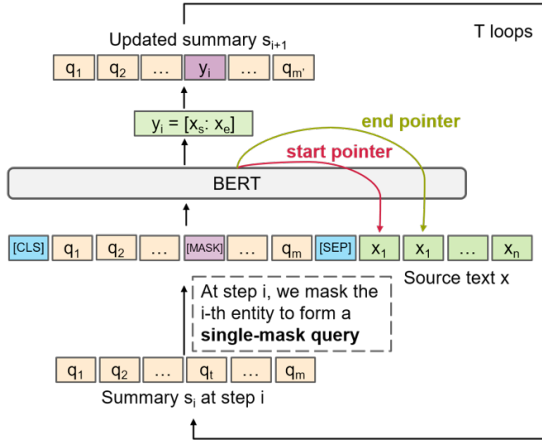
T loops

Updated summary $s_{i+1}$

$q_1$ $q_2$ … $y_i$ … $q_{m'}$

$y_i = [x_s : x_e]$

end pointer

start pointer

BERT

[CLS] $q_1$ $q_2$ … [MASK] … $q_m$ [SEP] $x_1$ $x_1$ … $x_n$

Source text x

At step i, we mask the i-th entity to form a **single-mask query**

$q_1$ $q_2$ … $q_t$ … $q_m$

Summary $s_i$ at step i